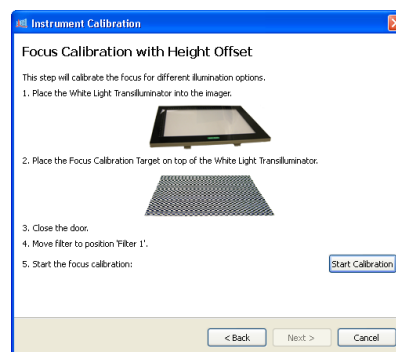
Instrument Calibration

Focus Calibration with Height Offset

This step will calibrate the focus for different illumination options.

1. Place the White Light Transilluminator into the imager.

2. Place the Focus Calibration Target on top of the White Light Transilluminator.

3. Close the door.

4. Move filter to position 'Filter 1'.

5. Start the focus calibration:

Start Calibration

< Back

Next >

Cancel